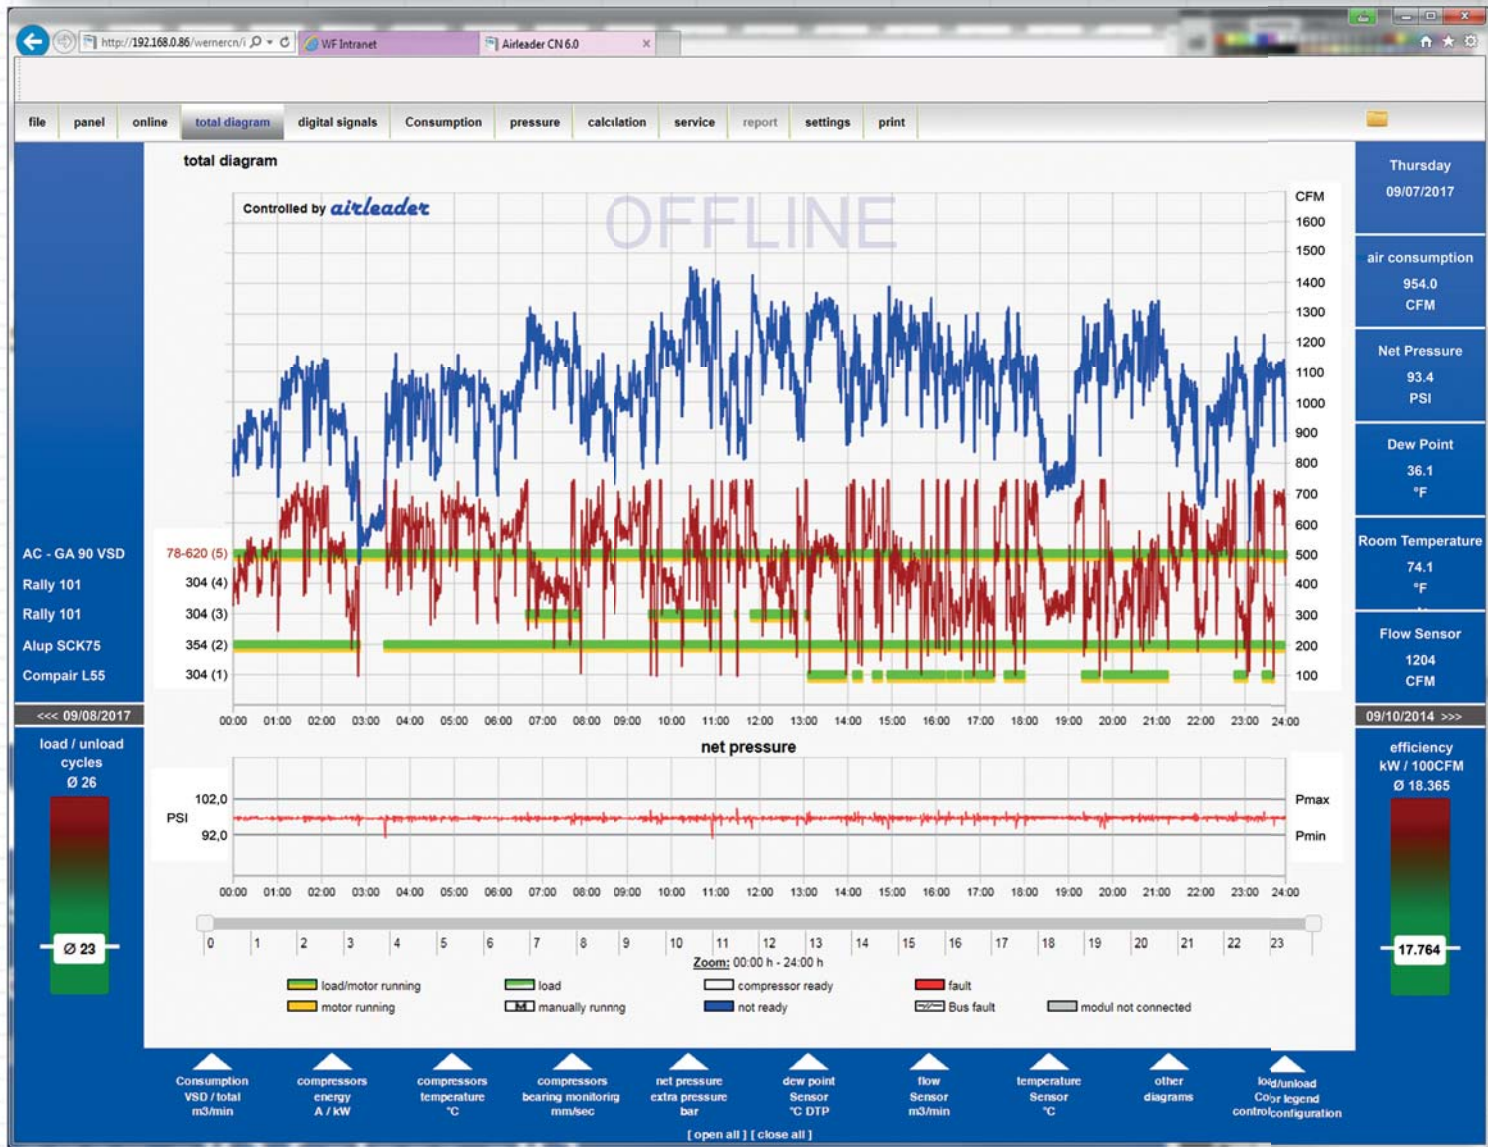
http://192.168.0.86/wernercn/i | WF Intranet | Airleader CN 6.0

file | panel | online | total diagram | digital signals | Consumption | pressure | calculation | service | report | settings | print

total diagram

Controlled by airleader

OFFLINE

CFM
1600
1500
1400
1300
1200
1100
1000
900
800
700
600
500
400
300
200
100

AC - GA 90 VSD
Rally 101
Rally 101
Alup SCK75
Compair L55

78-620 (5)
304 (4)
304 (3)
354 (2)
304 (1)

00:00 01:00 02:00 03:00 04:00 05:00 06:00 07:00 08:00 09:00 10:00 11:00 12:00 13:00 14:00 15:00 16:00 17:00 18:00 19:00 20:00 21:00 22:00 23:00 24:00

Thursday
09/07/2017

air consumption
954.0
CFM

Net Pressure
93.4
PSI

Dew Point
36.1
°F

Room Temperature
74.1
°F

Flow Sensor
1204
CFM

<<< 09/08/2017

09/10/2014 >>>

net pressure

PSI
102,0
92,0

Pmax
Pmin

00:00 01:00 02:00 03:00 04:00 05:00 06:00 07:00 08:00 09:00 10:00 11:00 12:00 13:00 14:00 15:00 16:00 17:00 18:00 19:00 20:00 21:00 22:00 23:00 24:00

load / unload cycles
Ø 26

Ø 23

efficiency
kW / 100CFM
Ø 18.365

17.764

0 1 2 3 4 5 6 7 8 9 10 11 12 13 14 15 16 17 18 19 20 21 22 23

Zoom: 00:00 h - 24:00 h

load/motor running
motor running
load
manually running
compressor ready
not ready
fault
Bus fault
modul not connected

Consumption VSD / total m3/min
compressors energy A / kW
compressors temperature °C
compressors bearing monitoring mm/sec
net pressure extra pressure bar
dew point Sensor °C DTP
flow Sensor m3/min
temperature Sensor °C
other diagrams
load/unload Color legend control configuration

[ open all ] [ close all ]